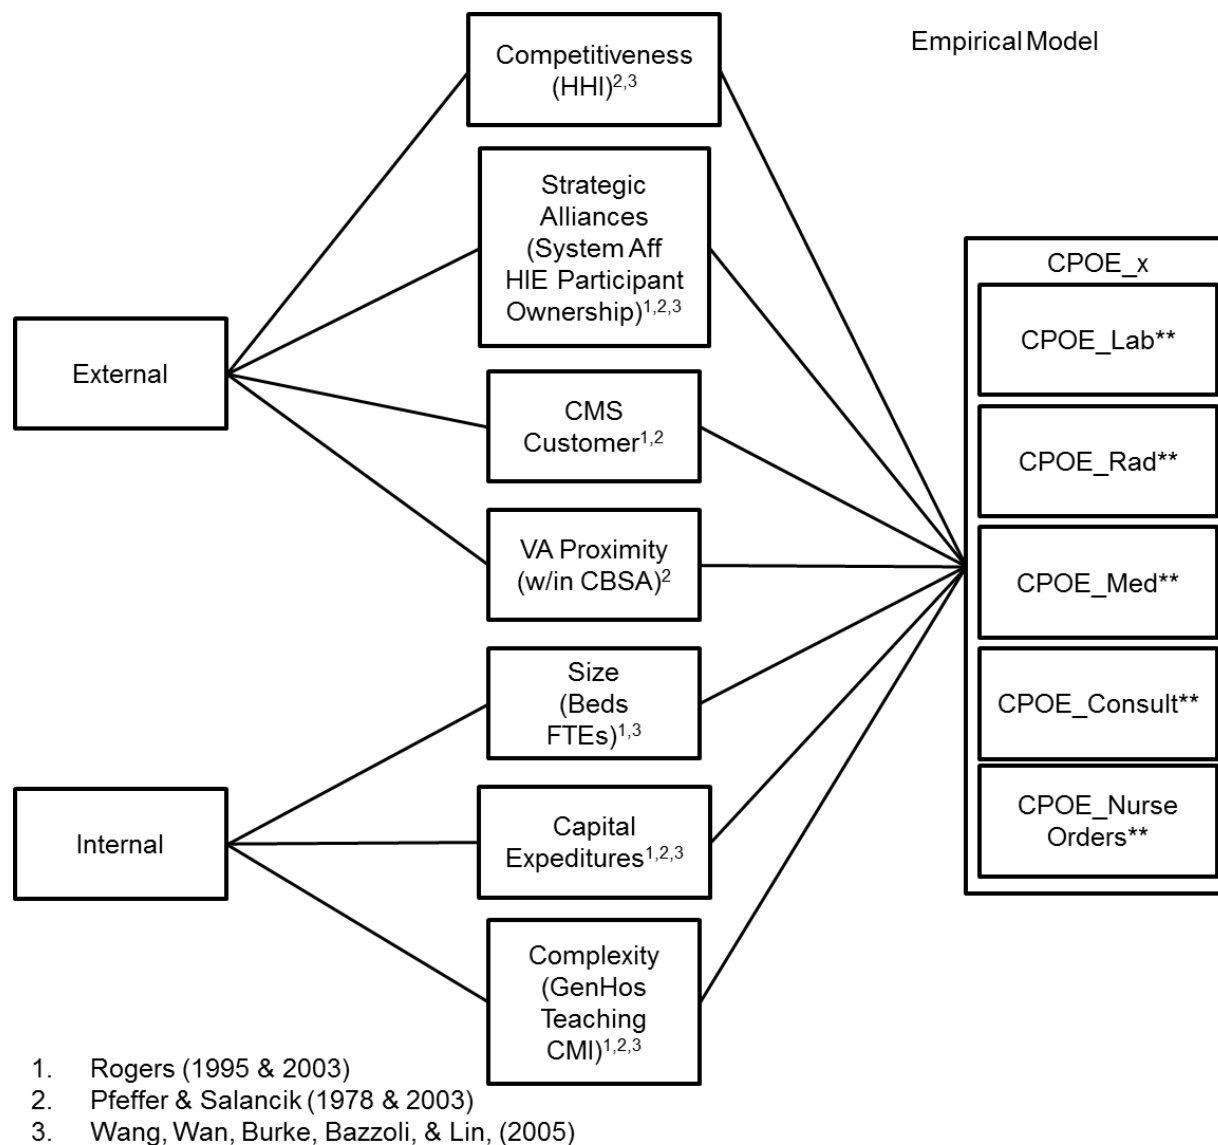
Empirical Model

Competitiveness (HHI)$^{2,3}$

Strategic Alliances (System Aff HIE Participant Ownership)$^{1,2,3}$

External

CMS Customer$^{1,2}$

VA Proximity (w/in CBSA)$^{2}$

Size (Beds FTEs)$^{1,3}$

Internal

Capital Expeditures$^{1,2,3}$

Complexity (GenHos Teaching CMI)$^{1,2,3}$

CPOE_x

CPOE_Lab**

CPOE_Rad**

CPOE_Med**

CPOE_Consult**

CPOE_Nurse Orders**

1. Rogers (1995 & 2003)
2. Pfeffer & Salancik (1978 & 2003)
3. Wang, Wan, Burke, Bazzoli, & Lin, (2005)